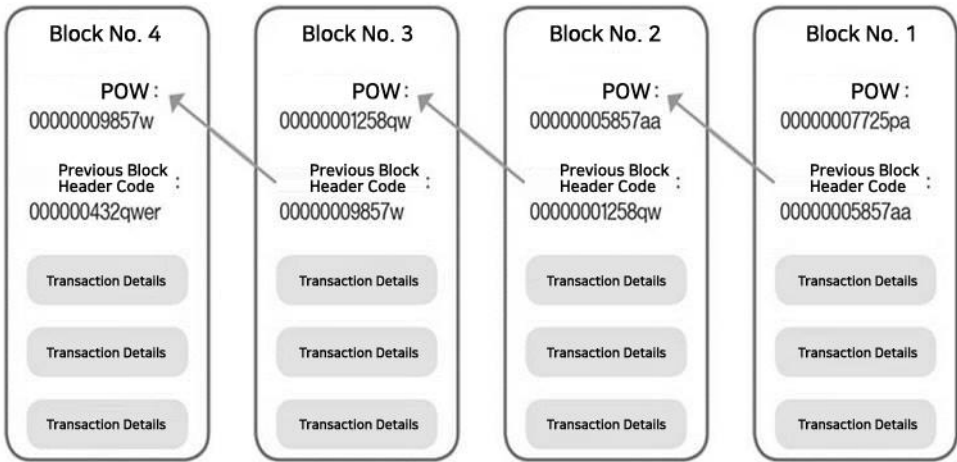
Block No. 4

POW:
00000009857w

Previous Block Header Code :
000000432qwer

Transaction Details

Transaction Details

Transaction Details

Block No. 3

POW:
00000001258qw

Previous Block Header Code :
00000009857w

Transaction Details

Transaction Details

Transaction Details

Block No. 2

POW:
00000005857aa

Previous Block Header Code :
00000001258qw

Transaction Details

Transaction Details

Transaction Details

Block No. 1

POW:
00000007725pa

Previous Block Header Code :
00000005857aa

Transaction Details

Transaction Details

Transaction Details